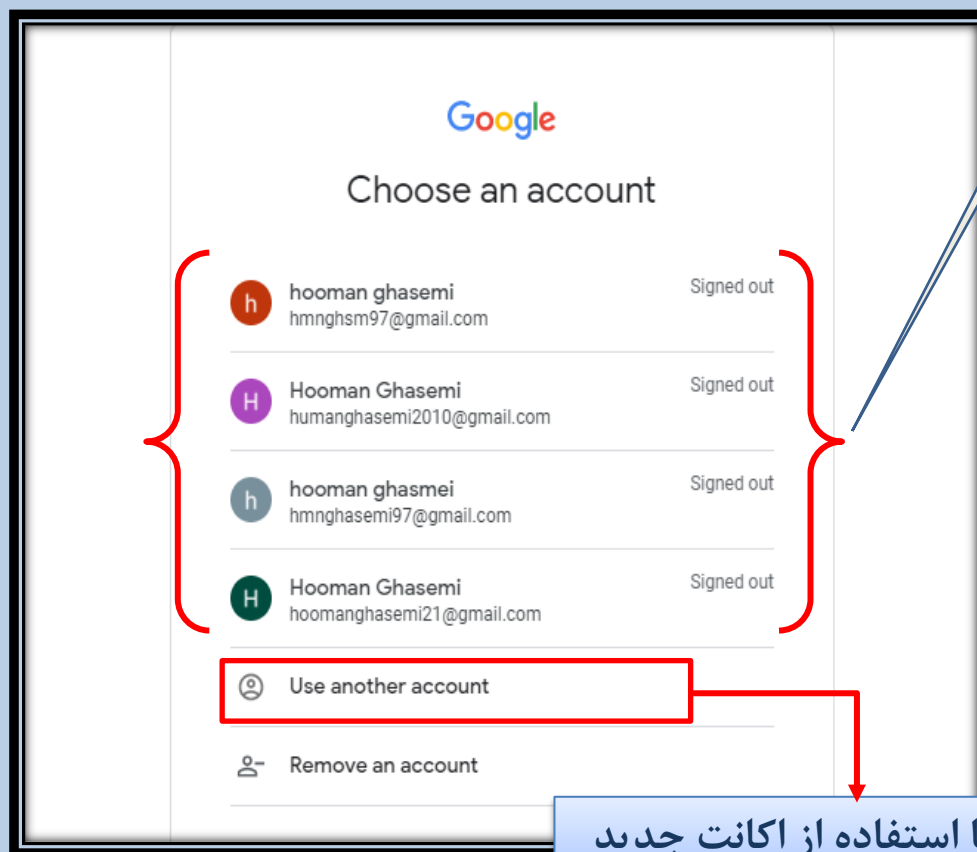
Google

Choose an account

h hooman ghasemi hmnghsm97@gmail.com Signed out

H Hooman Ghasemi humanghasemi2010@gmail.com Signed out

h hooman ghasmei hmnghasemi97@gmail.com Signed out

H Hooman Ghasemi hoomanghasemi21@gmail.com Signed out

Use another account

Remove an account

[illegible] استفاده از اکانت جدید